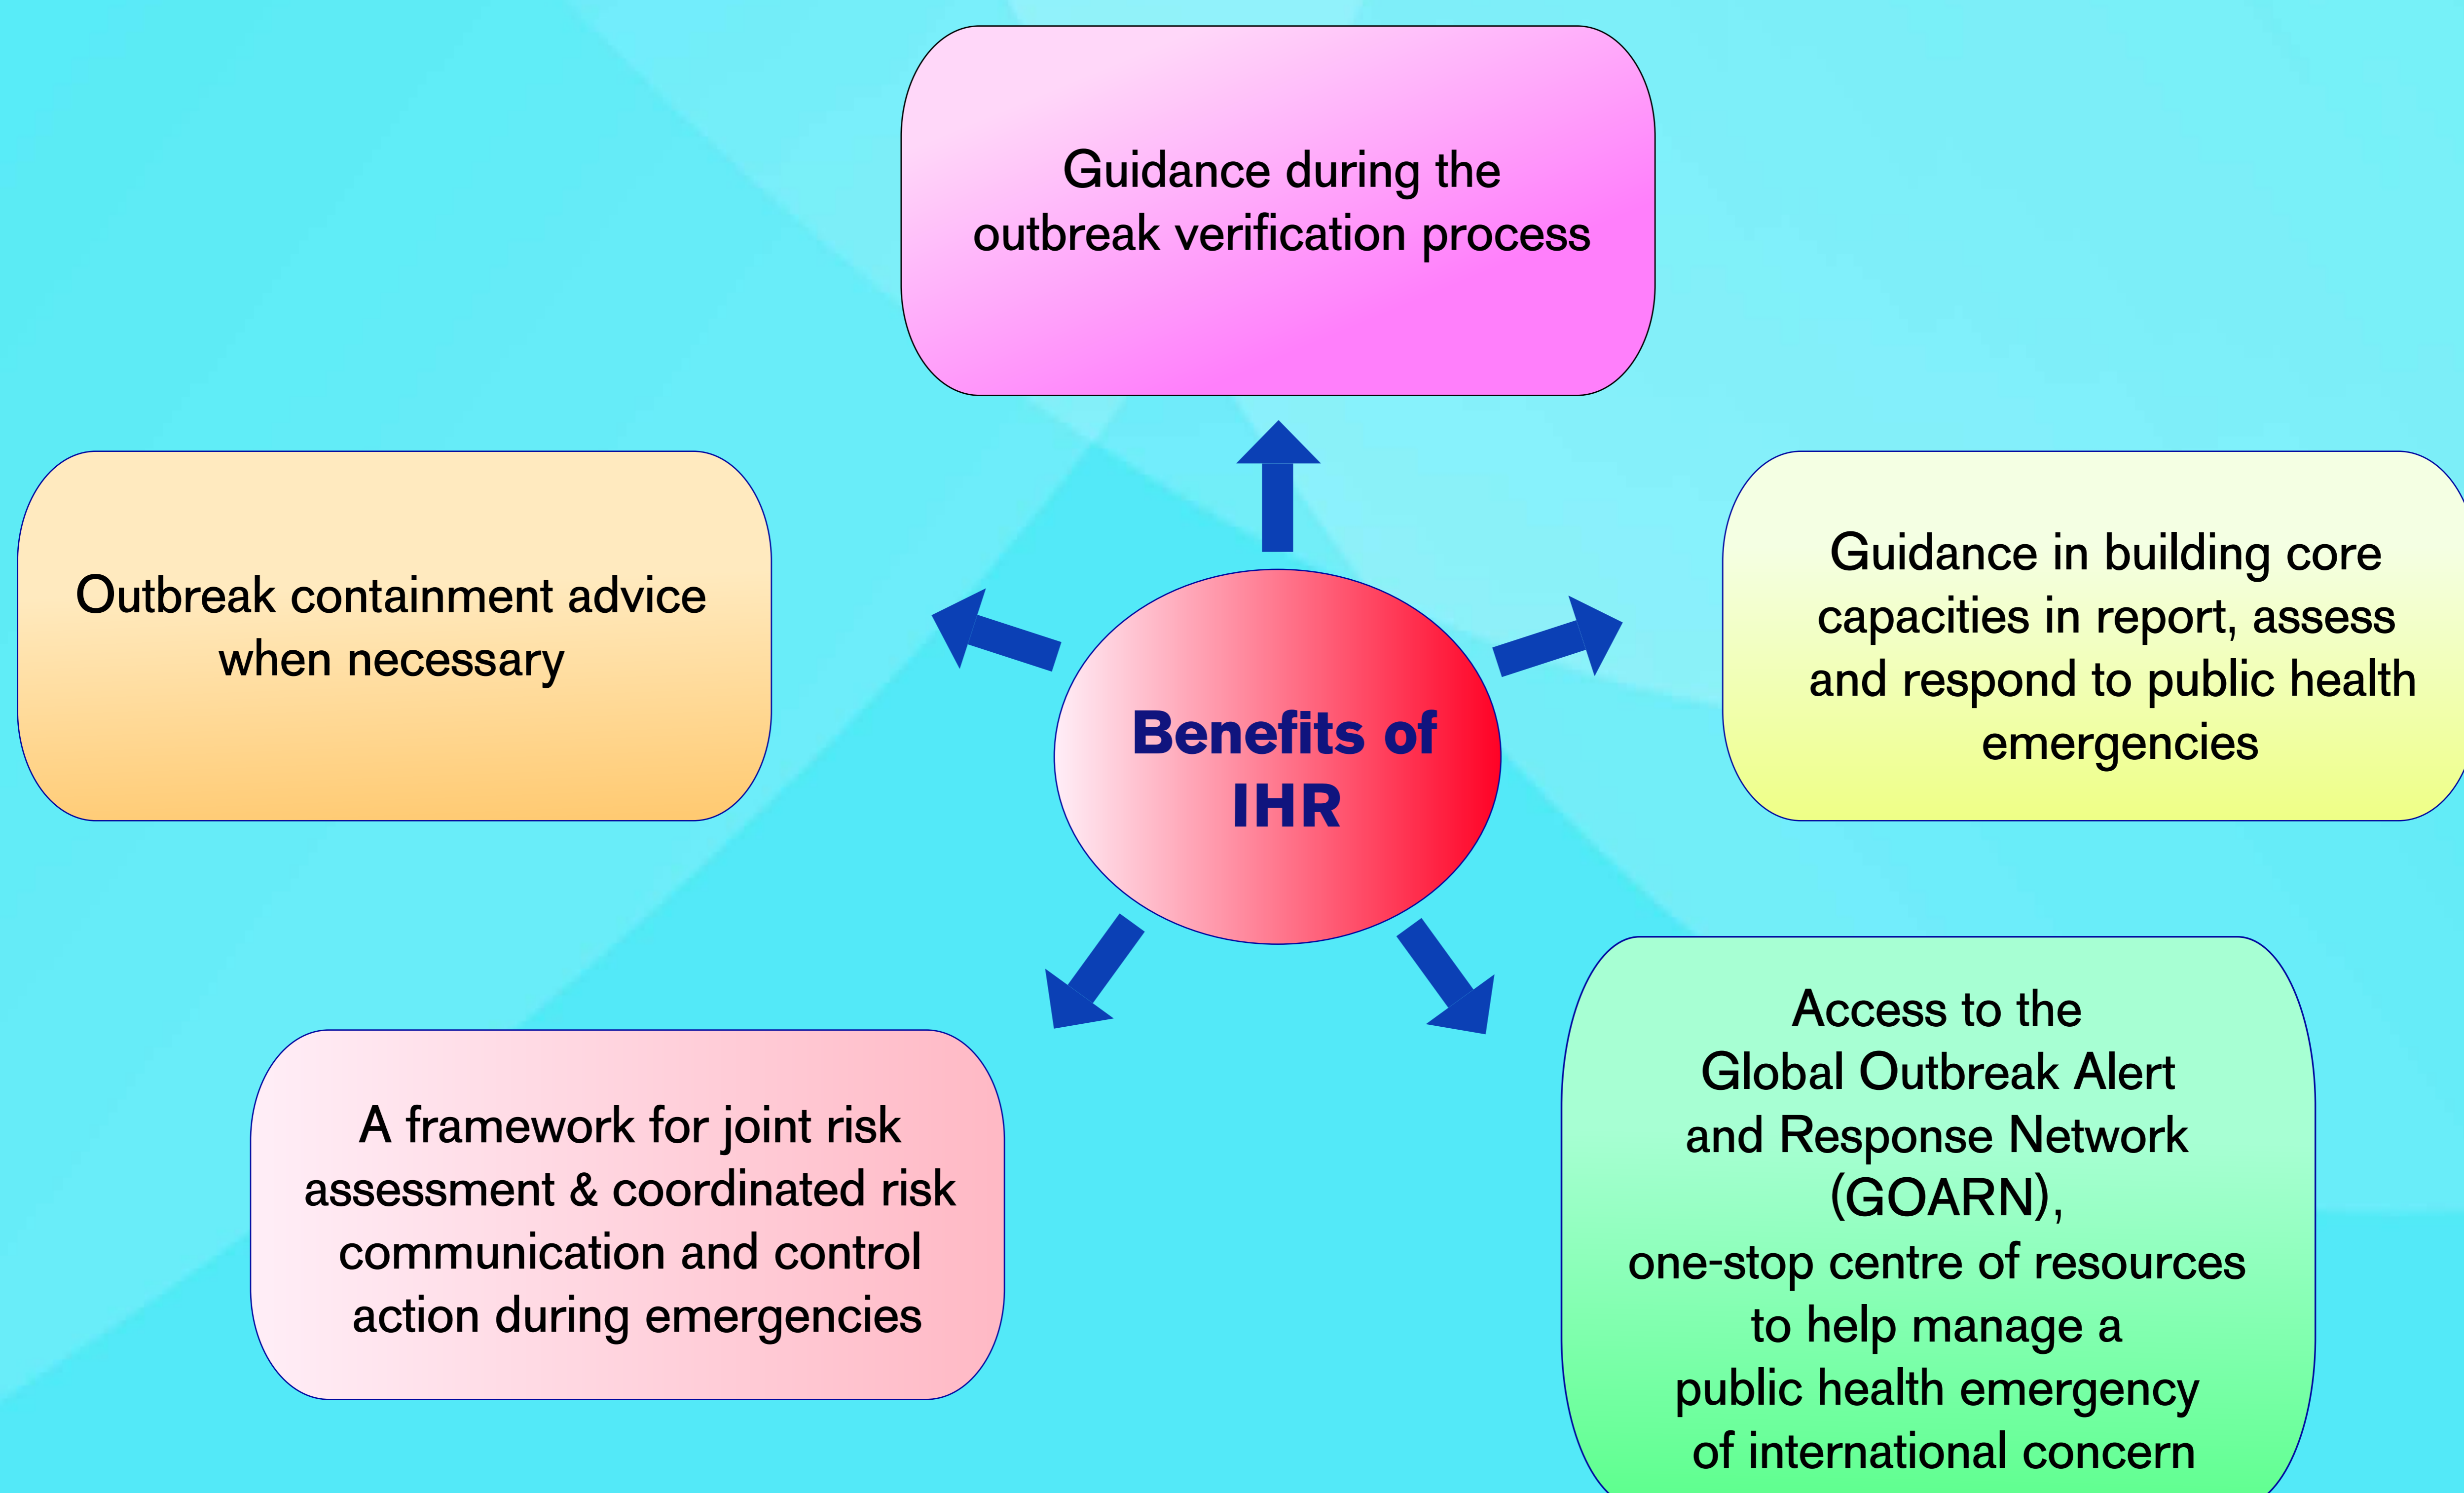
Guidance during the outbreak verification process

Outbreak containment advice when necessary

Benefits of IHR

Guidance in building core capacities in report, assess and respond to public health emergencies

A framework for joint risk assessment & coordinated risk communication and control action during emergencies

Access to the Global Outbreak Alert and Response Network (GOARN), one-stop centre of resources to help manage a public health emergency of international concern